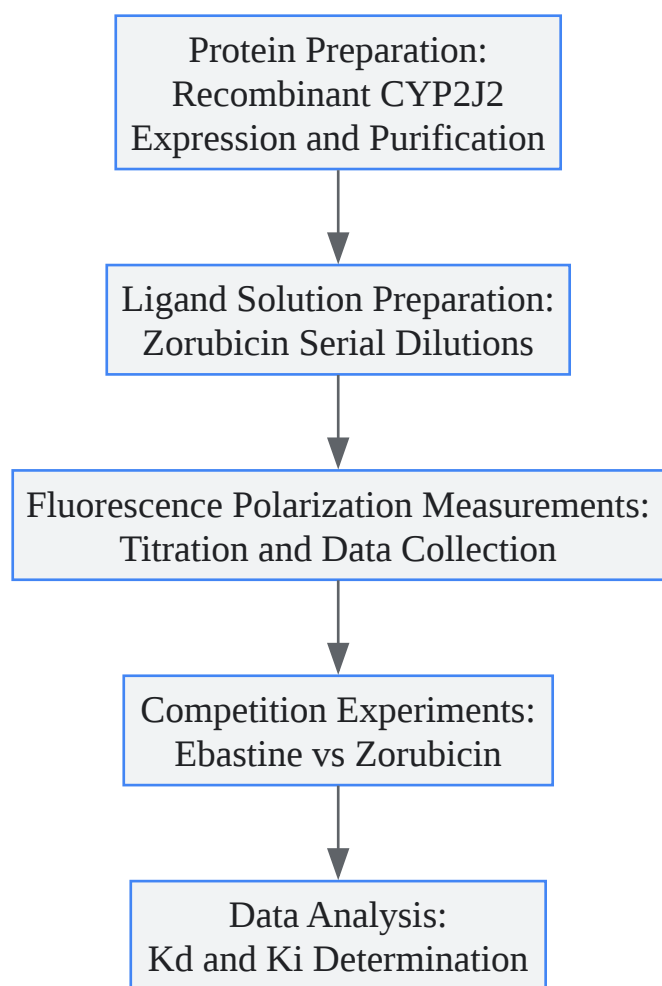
Protein Preparation:
Recombinant CYP2J2
Expression and Purification

Ligand Solution Preparation:
Zorubicin Serial Dilutions

Fluorescence Polarization Measurements:
Titration and Data Collection

Competition Experiments:
Ebastine vs Zorubicin

Data Analysis:
Kd and Ki Determination